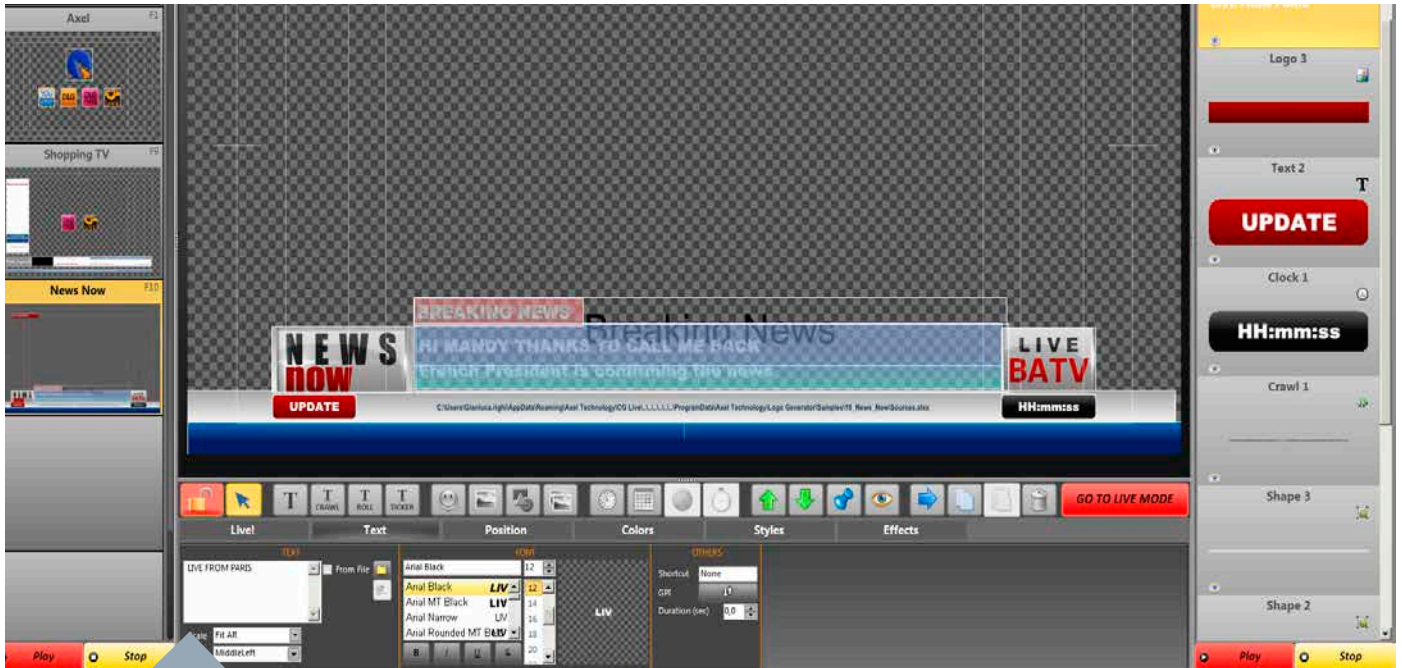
Axel F1

Shopping TV F9

News Now F10

BREAKING NEWS
Breaking News
NEWS now
HI MANDY THANKS TO CALL ME BACK
French President is confirming the news
LIVE BATV
UPDATE
C:\Users\Gianluca.righi\AppData\Roaming\Axel Technology\CG Live\..\..\..\..\ProgramData\Axel Technology\Logo Generator\Samples\15_News_NewSources.xlsx
HH:mm:ss

T CRAWL ROLL TICKER

GO TO LIVE MODE

Live! Text Position Colors Styles Effects

TEXT
LIVE FROM PARIS
From File
Scale Fit All
MiddleLeft

FONT
Arial Black 12
Arial Black LIV
Arial MT Black LIV
Arial Narrow LIV
Arial Rounded MT Bold LIV
12 14 16 18 20
B I U S
LIV

OTHERS
Shortcut None
GPI
Duration (sec) 0,0

Play Stop

Logo 3
Text 2 T
UPDATE
Clock 1
HH:mm:ss
Crawl 1
Shape 3
Shape 2

Play Stop